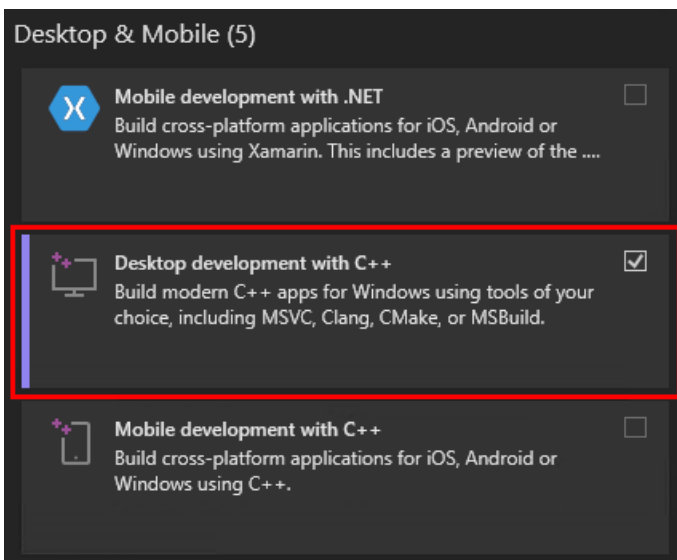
Desktop & Mobile (5)

Mobile development with .NET
Build cross-platform applications for iOS, Android or Windows using Xamarin. This includes a preview of the ....

Desktop development with C++
Build modern C++ apps for Windows using tools of your choice, including MSVC, Clang, CMake, or MSBuild.

Mobile development with C++
Build cross-platform applications for iOS, Android or Windows using C++.